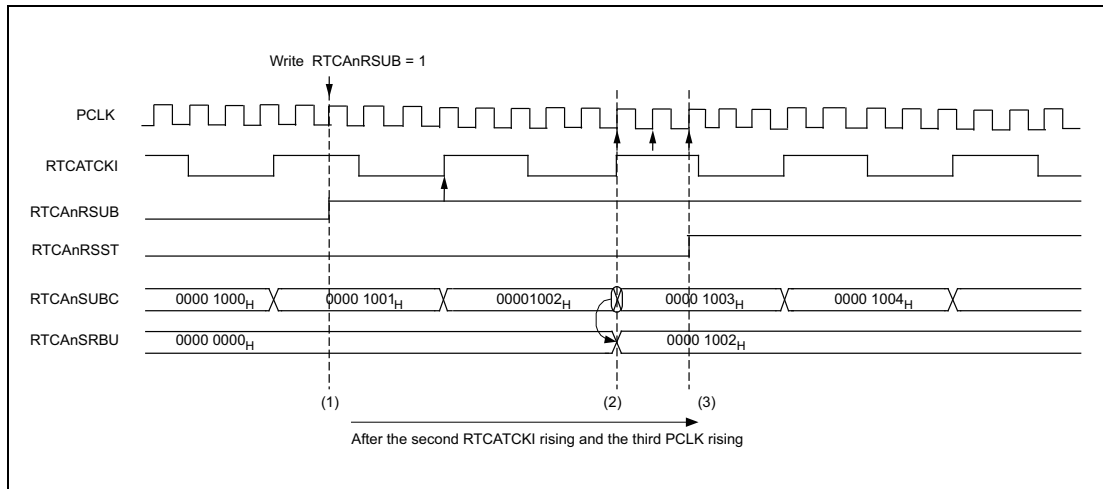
Write RTCAnRSUB = 1

PCLK

RTCATCKI

RTCAnRSUB

RTCAnRSST

RTCAnSUBC

RTCAnSRBU

$0000\ 1000_H$

$0000\ 1001_H$

$00001002_H$

$0000\ 1003_H$

$0000\ 1004_H$

$0000\ 0000_H$

$0000\ 1002_H$

(1)

(2)

(3)

After the second RTCATCKI rising and the third PCLK rising